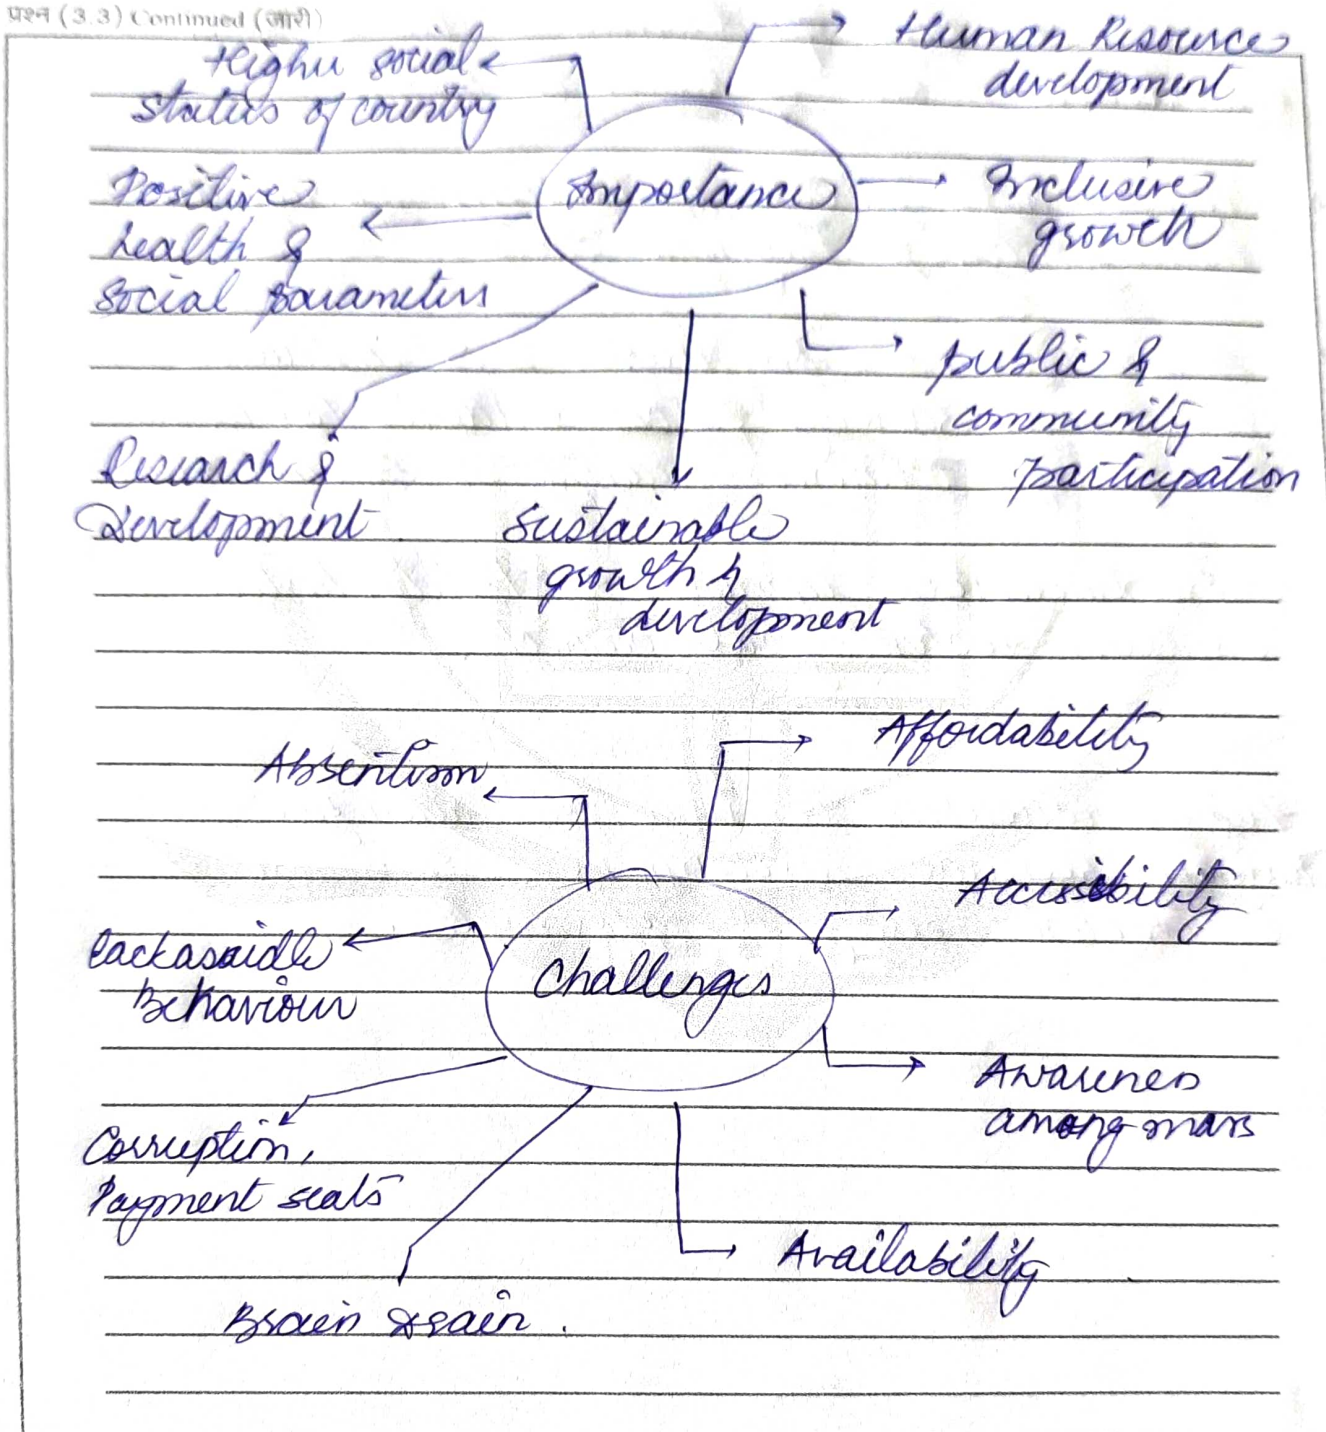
प्रश्न (3.3) Continued (जारी)

Higher social status of country

Human Resource development

Importance

Positive health & social parameters

Inclusive growth

public & community participation

Research & Development

Sustainable growth & development

Absenteeism

Affordability

Accessibility

Lackadaisical behaviour

Challenges

Awareness among masses

Corruption, Payment seats

Availability

Brain drain.